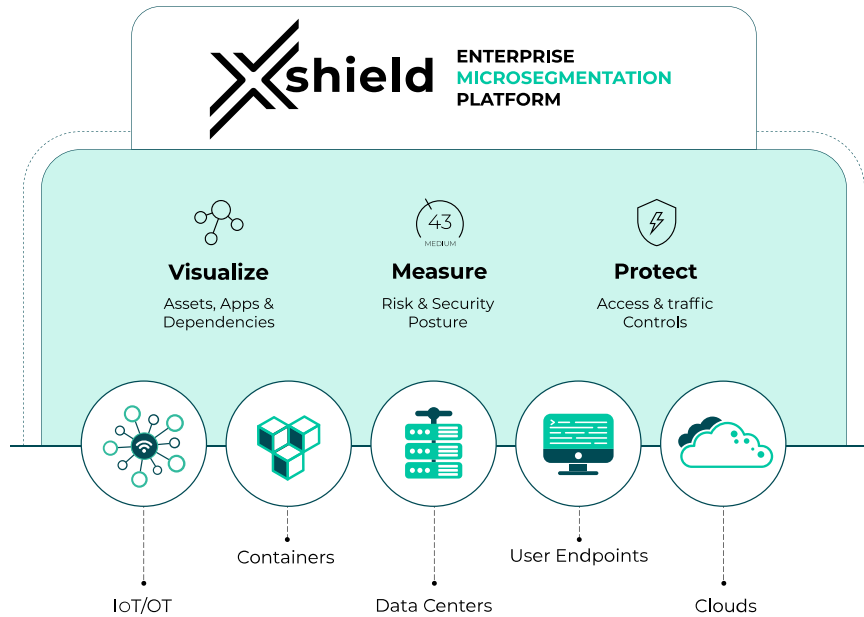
Xshield ENTERPRISE MICROSEGMENTATION PLATFORM

43
MEDIUM

Visualize
Assets, Apps & Dependencies

Measure
Risk & Security Posture

Protect
Access & traffic Controls

Containers

User Endpoints

IoT/OT

Data Centers

Clouds